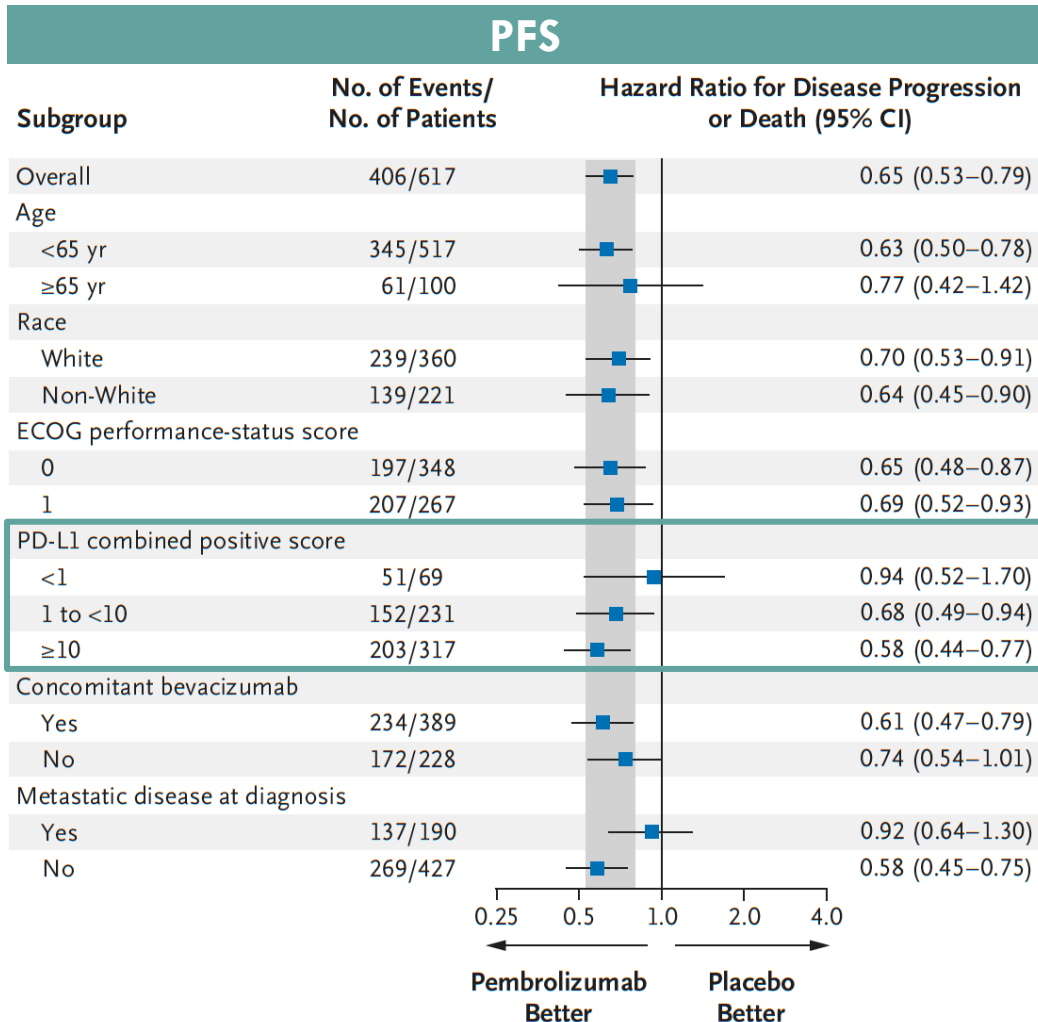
PFS

| Subgroup | No. of Events/ No. of Patients | Hazard Ratio for Disease Progression or Death (95% CI) |
|---|---|---|
| Overall | 406/617 | 0.65 (0.53–0.79) |
| Age | | |
| <65 yr | 345/517 | 0.63 (0.50–0.78) |
| ≥65 yr | 61/100 | 0.77 (0.42–1.42) |
| Race | | |
| White | 239/360 | 0.70 (0.53–0.91) |
| Non-White | 139/221 | 0.64 (0.45–0.90) |
| ECOG performance-status score | | |
| 0 | 197/348 | 0.65 (0.48–0.87) |
| 1 | 207/267 | 0.69 (0.52–0.93) |
| PD-L1 combined positive score | | |
| <1 | 51/69 | 0.94 (0.52–1.70) |
| 1 to <10 | 152/231 | 0.68 (0.49–0.94) |
| ≥10 | 203/317 | 0.58 (0.44–0.77) |
| Concomitant bevacizumab | | |
| Yes | 234/389 | 0.61 (0.47–0.79) |
| No | 172/228 | 0.74 (0.54–1.01) |
| Metastatic disease at diagnosis | | |
| Yes | 137/190 | 0.92 (0.64–1.30) |
| No | 269/427 | 0.58 (0.45–0.75) |

0.25 0.5 1.0 2.0 4.0

Pembrolizumab Better

Placebo Better